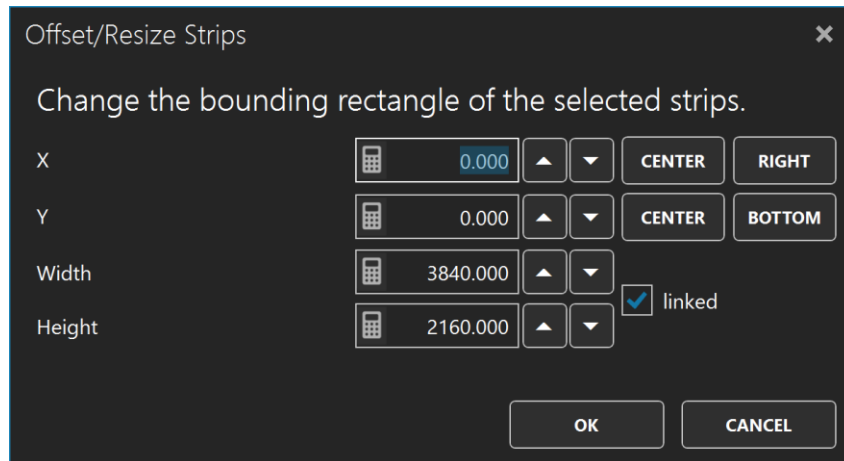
Offset/Resize Strips ×

Change the bounding rectangle of the selected strips.

| | | | |
|---|---|---|---|
| X | 0.000 | CENTER | RIGHT |
| Y | 0.000 | CENTER | BOTTOM |
| Width | 3840.000 | | |
| Height | 2160.000 | | |

linked

OK CANCEL